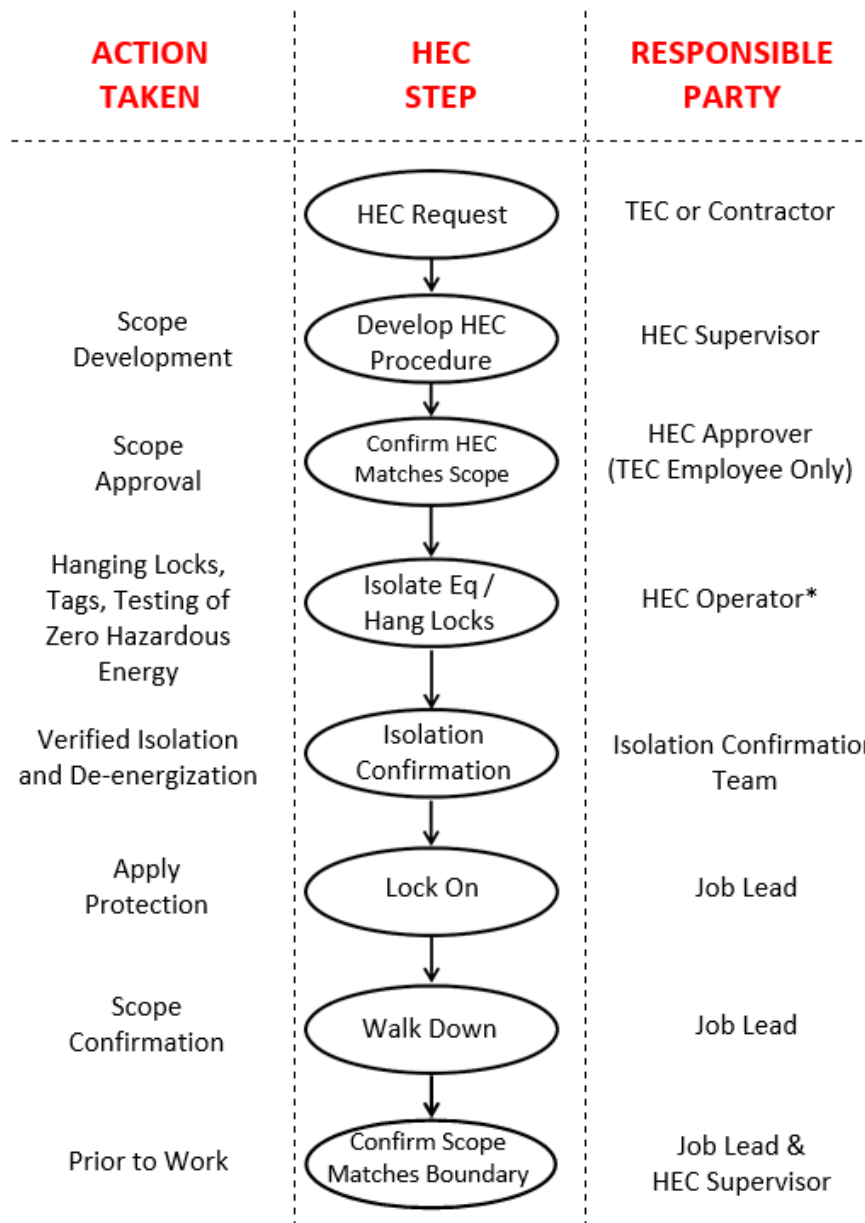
| ACTION TAKEN | HEC STEP | RESPONSIBLE PARTY |
|---|---|---|
| | HEC Request | TEC or Contractor |
| Scope Development | Develop HEC Procedure | HEC Supervisor |
| Scope Approval | Confirm HEC Matches Scope | HEC Approver (TEC Employee Only) |
| Hanging Locks, Tags, Testing of Zero Hazardous Energy | Isolate Eq / Hang Locks | HEC Operator* |
| Verified Isolation and De-energization | Isolation Confirmation | Isolation Confirmation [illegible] Team |
| Apply Protection | Lock On | Job Lead |
| Scope Confirmation | Walk Down | Job Lead |
| Prior to Work | Confirm Scope Matches Boundary | Job Lead & HEC Supervisor |